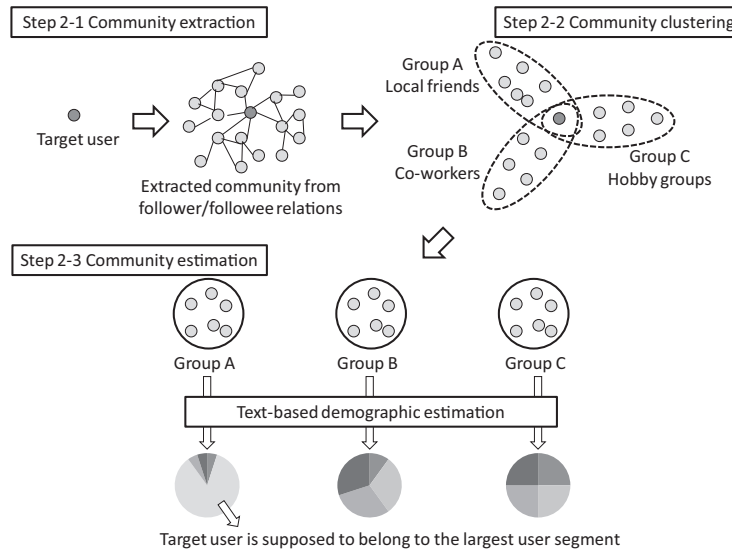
Step 2-1 Community extraction

Target user

Extracted community from follower/followee relations

Step 2-2 Community clustering

Group A
Local friends

Group B
Co-workers

Group C
Hobby groups

Step 2-3 Community estimation

Group A

Group B

Group C

Text-based demographic estimation

Target user is supposed to belong to the largest user segment